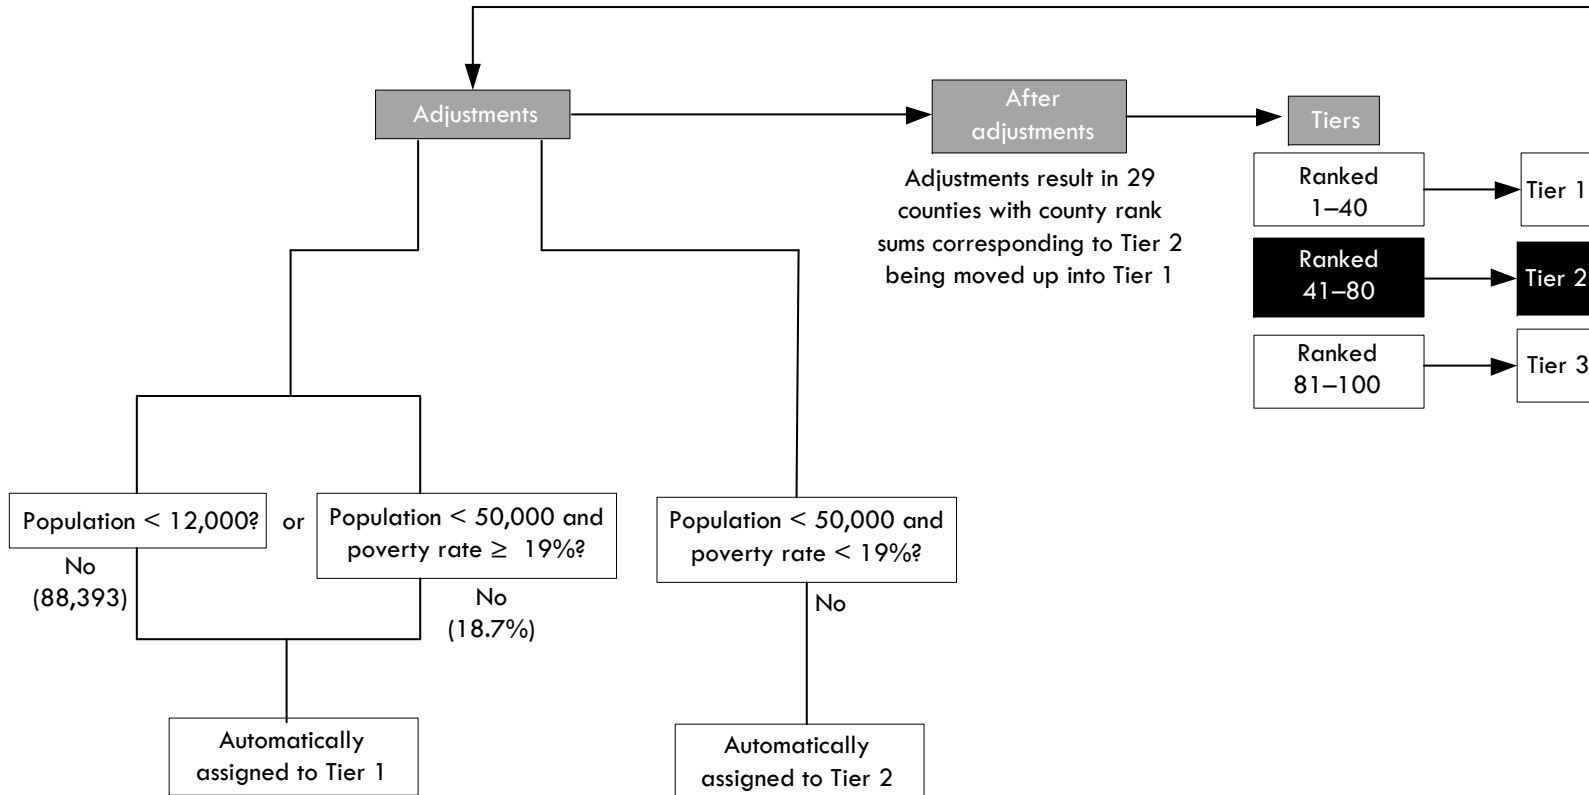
Adjustments

After adjustments

Tiers

Adjustments result in 29 counties with county rank sums corresponding to Tier 2 being moved up into Tier 1

Ranked 1–40

Tier 1

Ranked 41–80

Tier 2

Ranked 81–100

Tier 3

Population < 12,000?

or

Population < 50,000 and poverty rate ≥ 19%?

Population < 50,000 and poverty rate < 19%?

No (88,393)

No (18.7%)

No

Automatically assigned to Tier 1

Automatically assigned to Tier 2